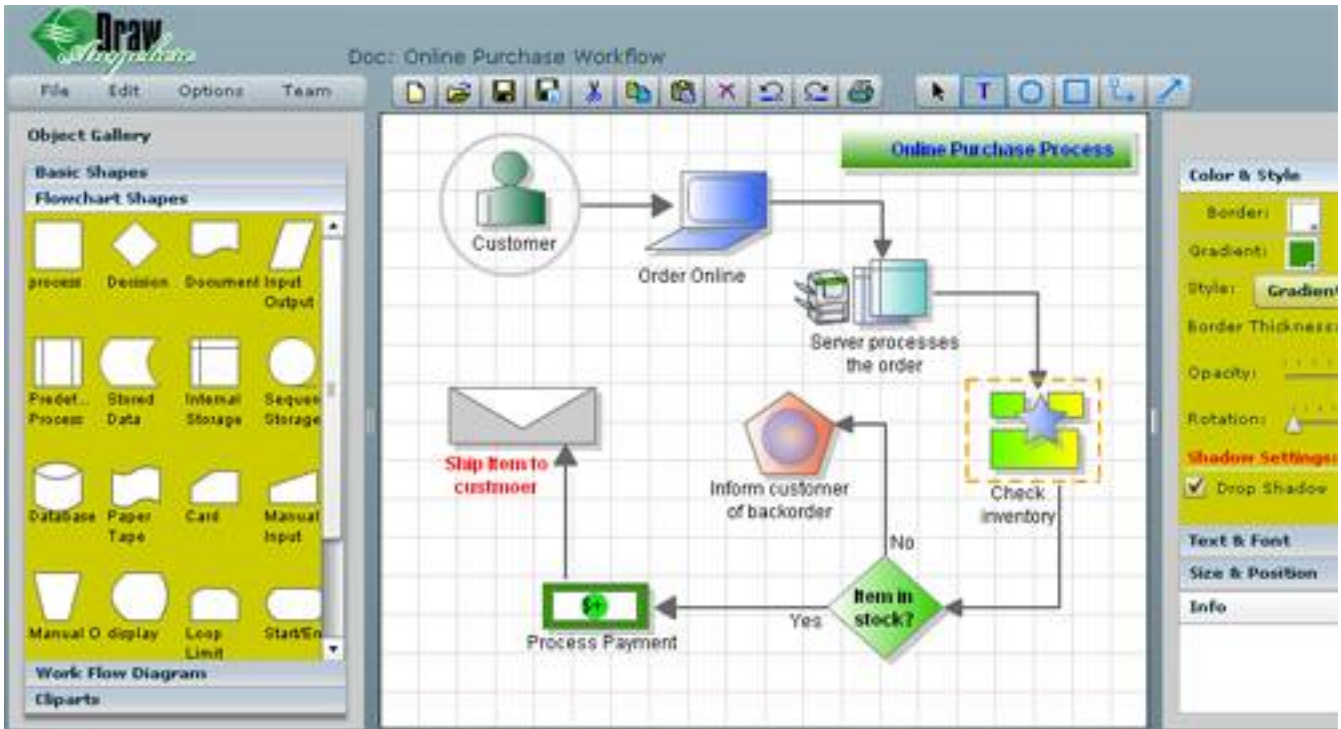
Draw Anywhere

Doc: Online Purchase Workflow

File Edit Options Team

Object Gallery

Basic Shapes

Flowchart Shapes

process Decision Document Input Output

Predef... Process Stored Data Internal Storage Sequen Storage

Database Paper Tape Card Manual Input

Manual O display Loop Limit Start/En

Work Flow Diagram

Cliparts

Online Purchase Process

Customer

Order Online

Server processes the order

Check inventory

Inform customer of backorder

Ship Item to custmoer

No

Item in stock?

Yes

Process Payment

Color & Style

Border:

Gradient:

Style: Gradient

Border Thickness:

Opacity:

Rotation:

Shadow Settings

Drop Shadow

Text & Font

Size & Position

Info